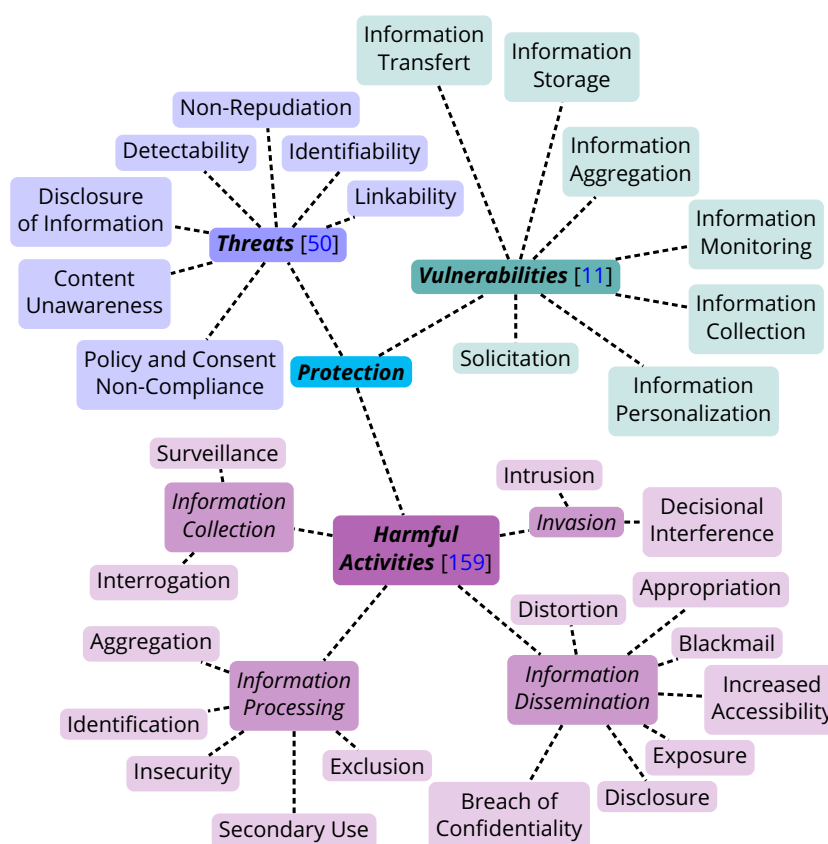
Information Transfert

Information Storage

Non-Repudiation

Detectability

Identifiability

Information Aggregation

Disclosure of Information

Linkability

Information Monitoring

Threats [50]

Vulnerabilities [11]

Content Unawareness

Information Collection

Solicitation

Policy and Consent Non-Compliance

Protection

Information Personalization

Surveillance

Intrusion

Information Collection

Harmful Activities [159]

Invasion

Decisional Interference

Interrogation

Appropriation

Distortion

Aggregation

Blackmail

Information Processing

Information Dissemination

Increased Accessibility

Identification

Exposure

Insecurity

Exclusion

Disclosure

Breach of Confidentiality

Secondary Use